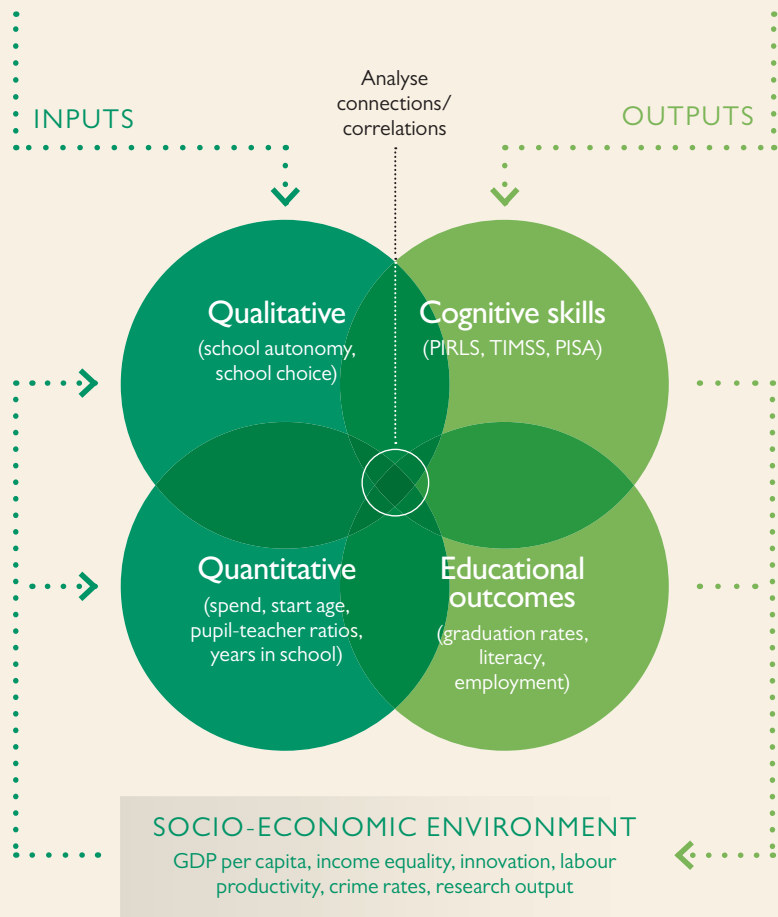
INPUTS

Analyse connections/ correlations

OUTPUTS

Qualitative
(school autonomy, school choice)

Cognitive skills
(PIRLS, TIMSS, PISA)

Quantitative
(spend, start age, pupil-teacher ratios, years in school)

Educational outcomes
(graduation rates, literacy, employment)

SOCIO-ECONOMIC ENVIRONMENT
GDP per capita, income equality, innovation, labour productivity, crime rates, research output